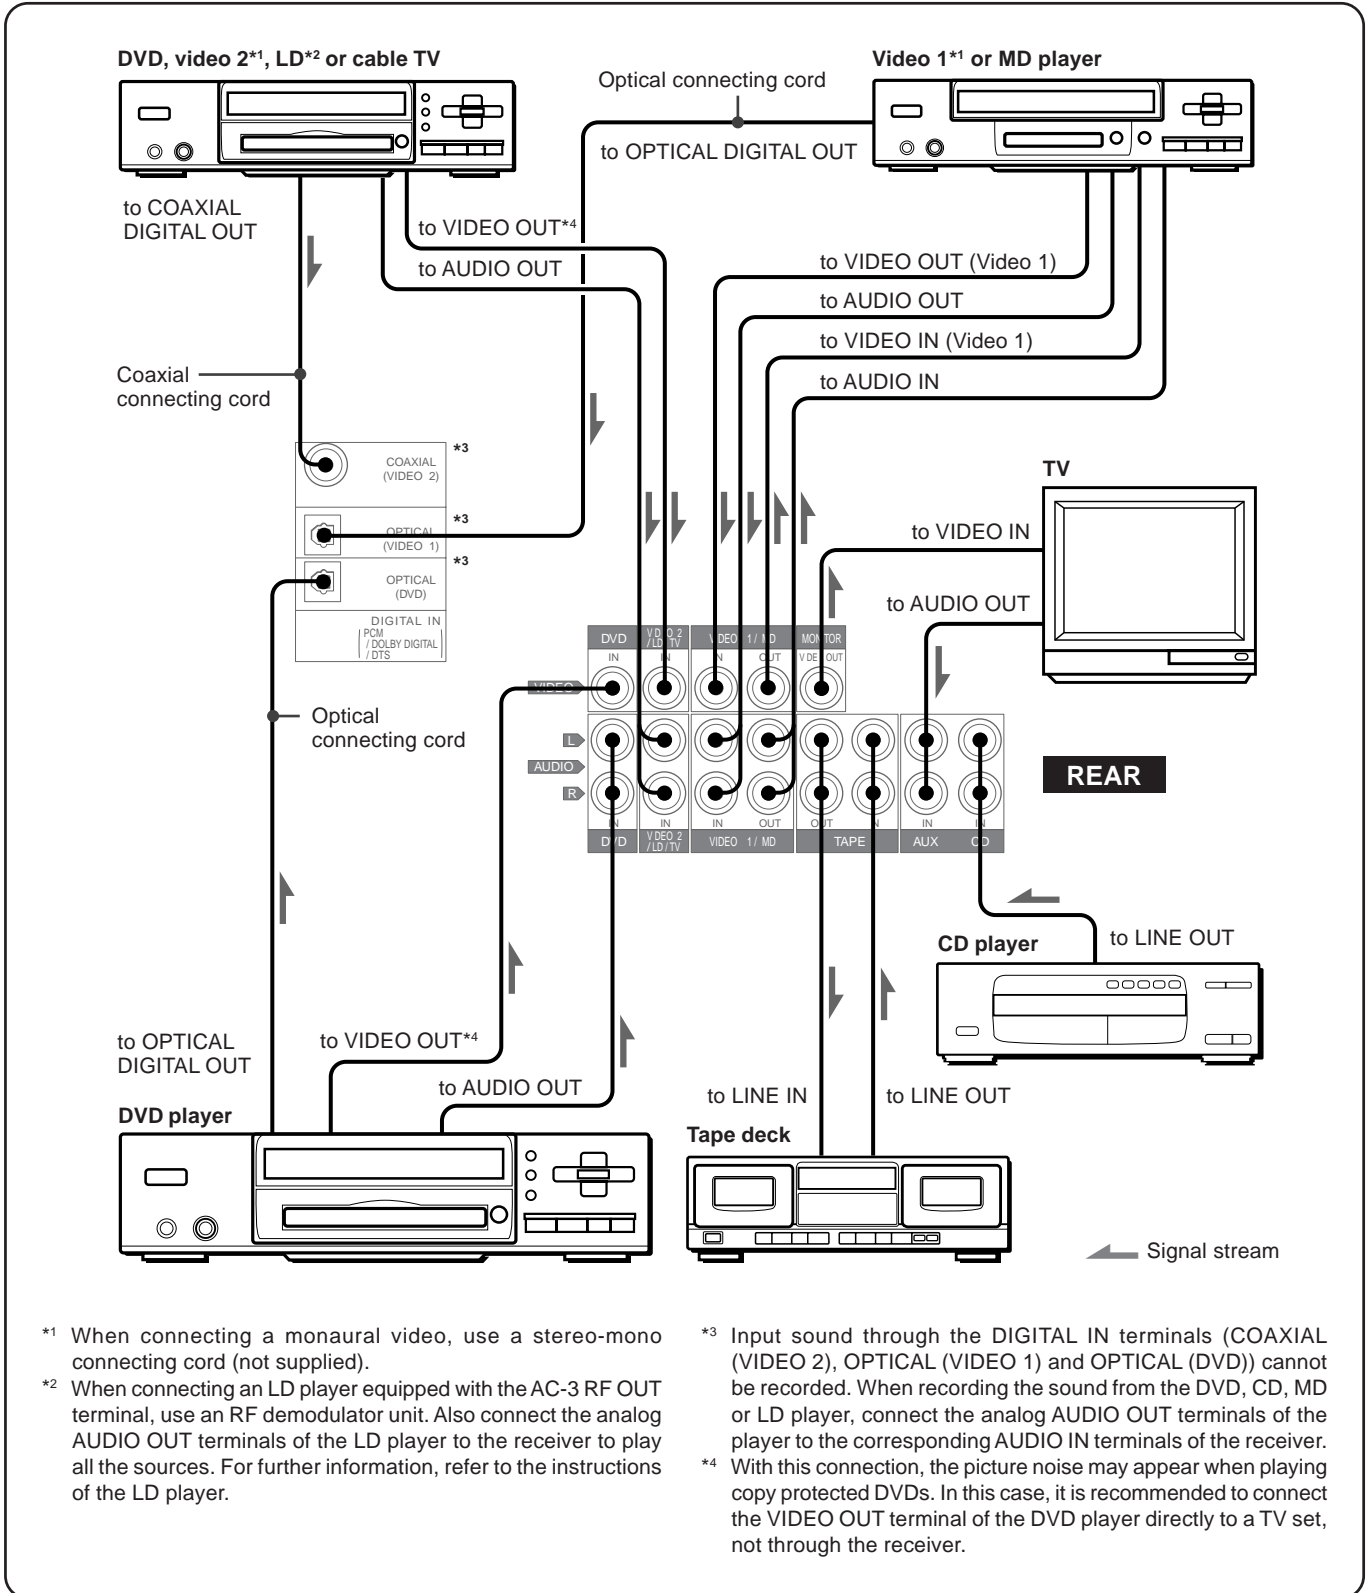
DVD, video 2*1, LD*2 or cable TV

Optical connecting cord

Video 1*1 or MD player

to OPTICAL DIGITAL OUT

to COAXIAL DIGITAL OUT

to VIDEO OUT*4

to AUDIO OUT

to VIDEO OUT (Video 1)

to AUDIO OUT

to VIDEO IN (Video 1)

to AUDIO IN

Coaxial connecting cord

COAXIAL (VIDEO 2) *3

OPTICAL (VIDEO 1) *3

OPTICAL (DVD) *3

DIGITAL IN PCM / DOLBY DIGITAL / DTS

TV

to VIDEO IN

to AUDIO OUT

Optical connecting cord

DVD | VIDEO 2 / LD / TV | VIDEO 1 / MD | MONITOR

IN | IN | IN | OUT | VIDEO OUT

VIDEO

L

AUDIO

R

IN | IN | IN | OUT | OUT | IN | IN

DVD | VIDEO 2 / LD / TV | VIDEO 1 / MD | TAPE | AUX | CD

REAR

CD player

to LINE OUT

to OPTICAL DIGITAL OUT

to VIDEO OUT*4

to AUDIO OUT

to LINE IN

to LINE OUT

DVD player

Tape deck

Signal stream

*1 When connecting a monaural video, use a stereo-mono connecting cord (not supplied).

*2 When connecting an LD player equipped with the AC-3 RF OUT terminal, use an RF demodulator unit. Also connect the analog AUDIO OUT terminals of the LD player to the receiver to play all the sources. For further information, refer to the instructions of the LD player.

*3 Input sound through the DIGITAL IN terminals (COAXIAL (VIDEO 2), OPTICAL (VIDEO 1) and OPTICAL (DVD)) cannot be recorded. When recording the sound from the DVD, CD, MD or LD player, connect the analog AUDIO OUT terminals of the player to the corresponding AUDIO IN terminals of the receiver.

*4 With this connection, the picture noise may appear when playing copy protected DVDs. In this case, it is recommended to connect the VIDEO OUT terminal of the DVD player directly to a TV set, not through the receiver.